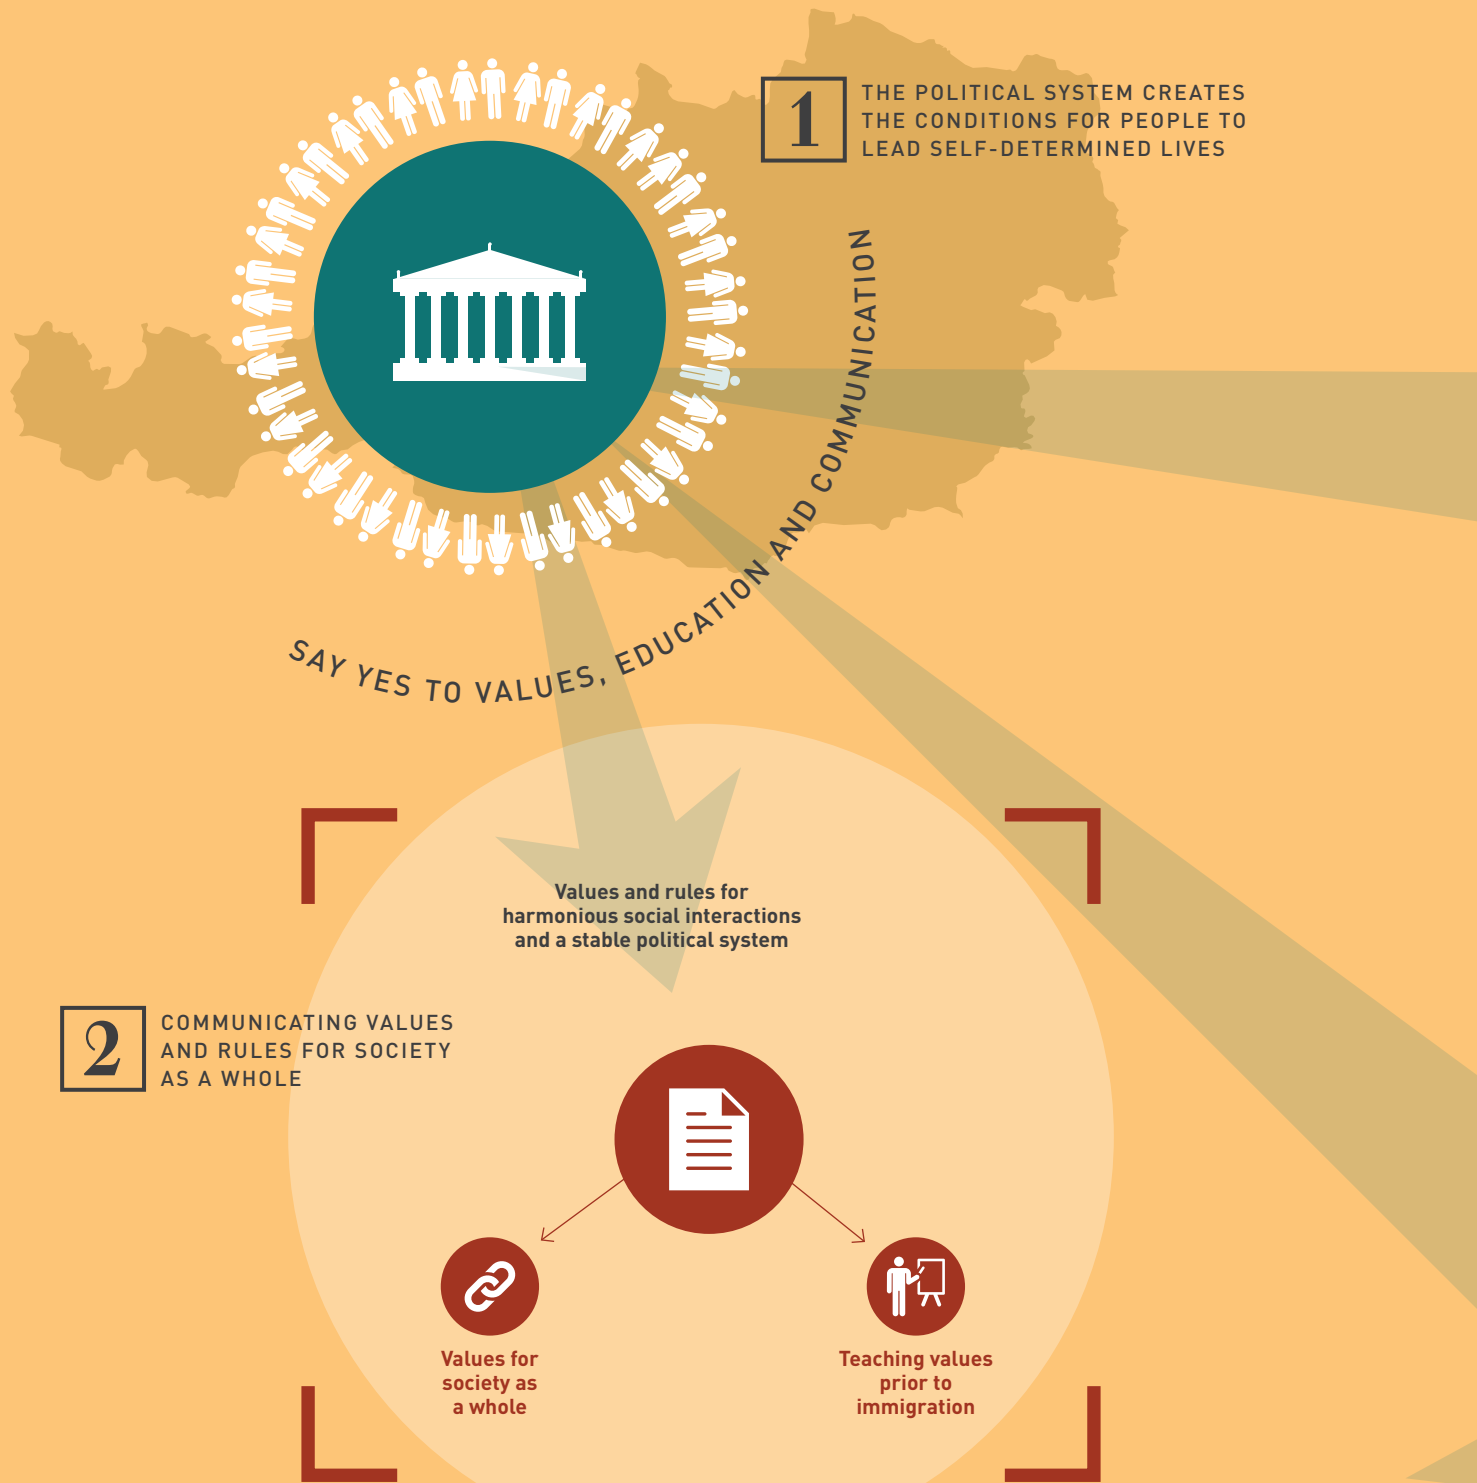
1
THE POLITICAL SYSTEM CREATES THE CONDITIONS FOR PEOPLE TO LEAD SELF-DETERMINED LIVES

SAY YES TO VALUES, EDUCATION AND COMMUNICATION

Values and rules for harmonious social interactions and a stable political system

2
COMMUNICATING VALUES AND RULES FOR SOCIETY AS A WHOLE

Values for society as a whole

Teaching values prior to immigration